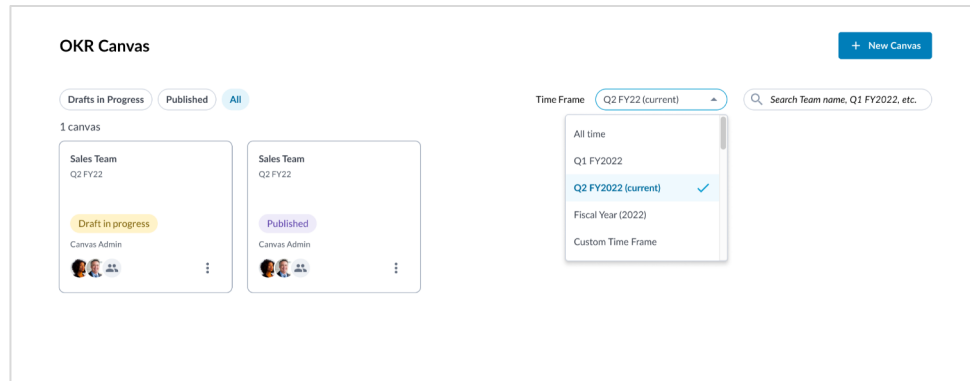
OKR Canvas

+ New Canvas

Drafts in Progress | Published | All

Time Frame | Q2 FY22 (current)

Search Team name, Q1 FY2022, etc.

1 canvas

Sales Team
Q2 FY22
Draft in progress
Canvas Admin

Sales Team
Q2 FY22
Published
Canvas Admin

All time
Q1 FY2022
Q2 FY2022 (current)
Fiscal Year (2022)
Custom Time Frame